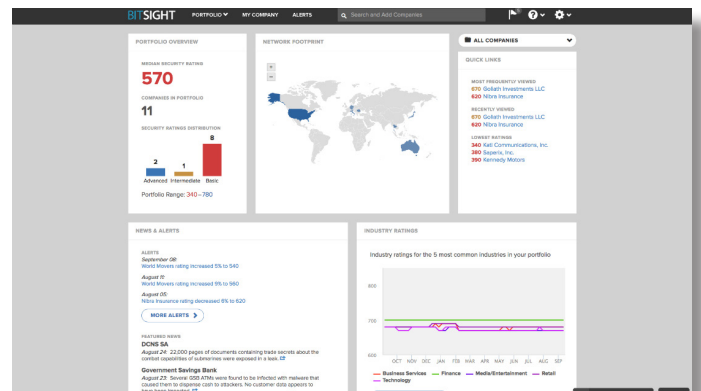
BITSIGHT PORTFOLIO MY COMPANY ALERTS Search and Add Companies

PORTFOLIO OVERVIEW

MEDIAN SECURITY RATING
570

COMPANIES IN PORTFOLIO
11

SECURITY RATINGS DISTRIBUTION

8
2
1
Advanced Intermediate Basic

Portfolio Range: 340 – 780

NETWORK FOOTPRINT

+
−

ALL COMPANIES

QUICK LINKS

MOST FREQUENTLY VIEWED
670 Goliath Investments LLC
620 Nibra Insurance

RECENTLY VIEWED
670 Goliath Investments LLC
620 Nibra Insurance

LOWEST RATINGS
340 Kall Communications, Inc.
360 Saperix, Inc.
390 Kennedy Motors

NEWS & ALERTS

ALERTS
September 08:
World Movers rating increased 5% to 540
August 11:
World Movers rating increased 5% to 560
August 05:
Nibra Insurance rating decreased 8% to 620

MORE ALERTS

FEATURED NEWS
DCNS SA
August 24: 22,000 pages of documents containing trade secrets about the combat capabilities of submarines were exposed in a leak.

Government Savings Bank
August 23: Several GSB ATMs were found to be infected with malware that caused them to dispense cash to attackers. No customer data appears to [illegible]

INDUSTRY RATINGS

Industry ratings for the 5 most common industries in your portfolio

800
700
600

OCT NOV DEC JAN FEB MAR APR MAY JUN JUL AUG SEP

Business Services Finance Media/Entertainment Retail
Technology